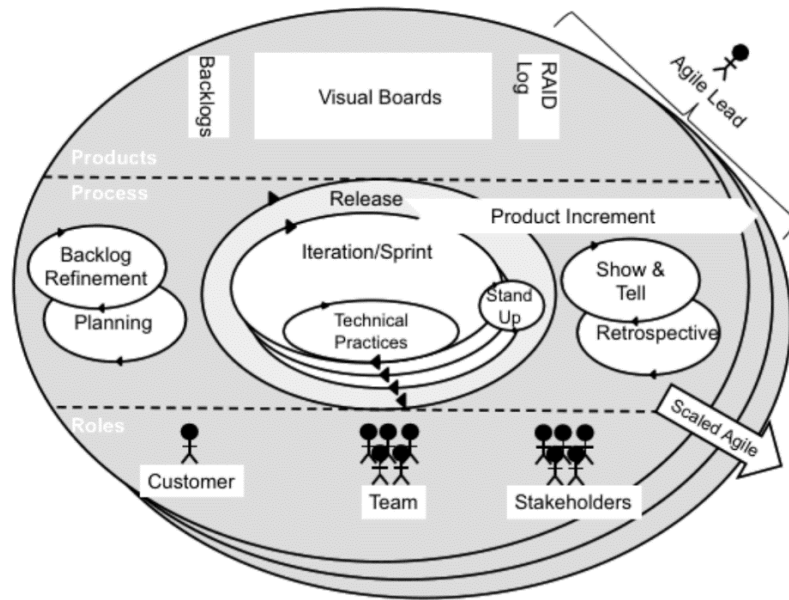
Agile Lead

Backlogs

Visual Boards

RAID Log

Products

Process

Release

Product Increment

Backlog Refinement

Planning

Iteration/Sprint

Stand Up

Technical Practices

Show & Tell

Retrospective

Roles

Scaled Agile

Customer

Team

Stakeholders